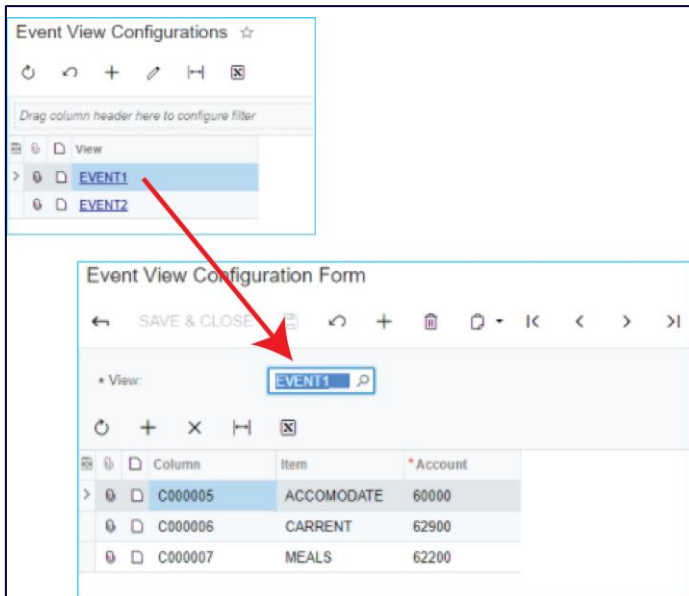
Event View Configurations ☆

Drag column header here to configure filter

| View |
|---|
| EVENT1 |
| EVENT2 |

Event View Configuration Form

SAVE & CLOSE

• View: EVENT1

| Column | Item | * Account |
|---|---|---|
| C000005 | ACCOMODATE | 60000 |
| C000006 | CARRENT | 62900 |
| C000007 | MEALS | 62200 |